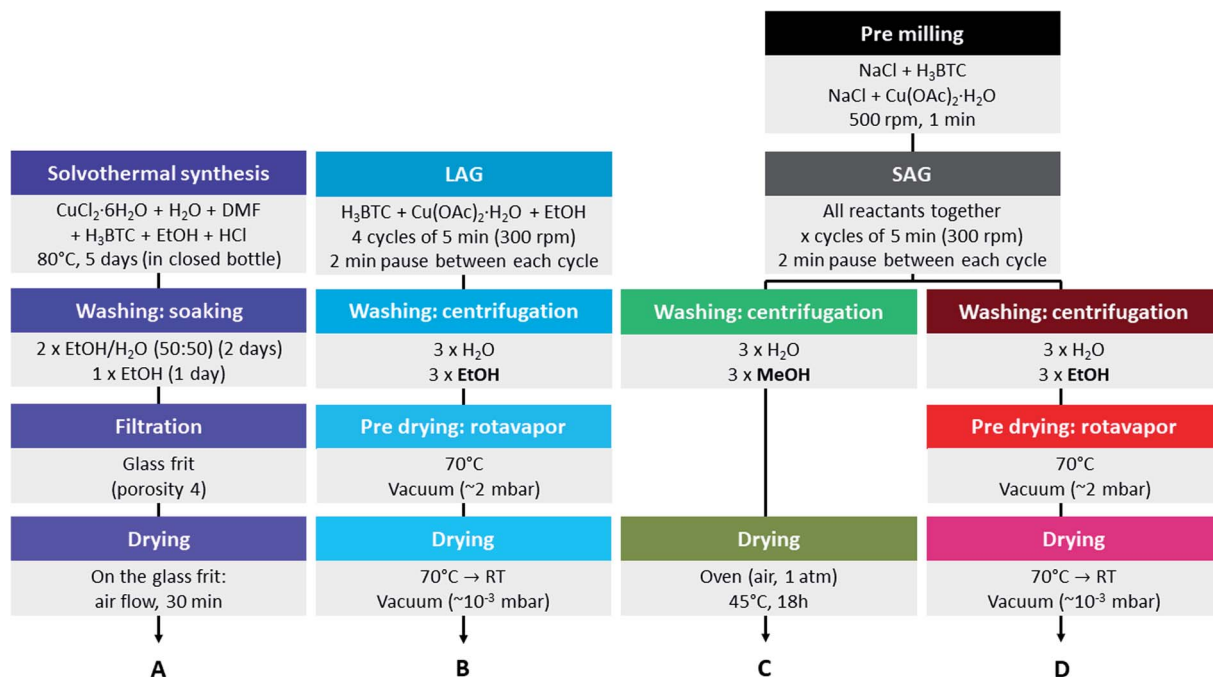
Pre milling

NaCl + $H_3BTC$
NaCl + $Cu(OAc)_2{\cdot}H_2O$
500 rpm, 1 min

Solvothermal synthesis

$CuCl_2{\cdot}6H_2O$ + $H_2O$ + DMF + $H_3BTC$ + EtOH + HCl
80°C, 5 days (in closed bottle)

Washing: soaking

2 x EtOH/$H_2O$ (50:50) (2 days)
1 x EtOH (1 day)

Filtration

Glass frit
(porosity 4)

Drying

On the glass frit:
air flow, 30 min

A

LAG

$H_3BTC$ + $Cu(OAc)_2{\cdot}H_2O$ + EtOH
4 cycles of 5 min (300 rpm)
2 min pause between each cycle

Washing: centrifugation

3 x $H_2O$
3 x **EtOH**

Pre drying: rotavapor

70°C
Vacuum (~2 mbar)

Drying

70°C → RT
Vacuum (~$10^{-3}$ mbar)

B

SAG

All reactants together
x cycles of 5 min (300 rpm)
2 min pause between each cycle

Washing: centrifugation

3 x $H_2O$
3 x **MeOH**

Drying

Oven (air, 1 atm)
45°C, 18h

C

Washing: centrifugation

3 x $H_2O$
3 x **EtOH**

Pre drying: rotavapor

70°C
Vacuum (~2 mbar)

Drying

70°C → RT
Vacuum (~$10^{-3}$ mbar)

D